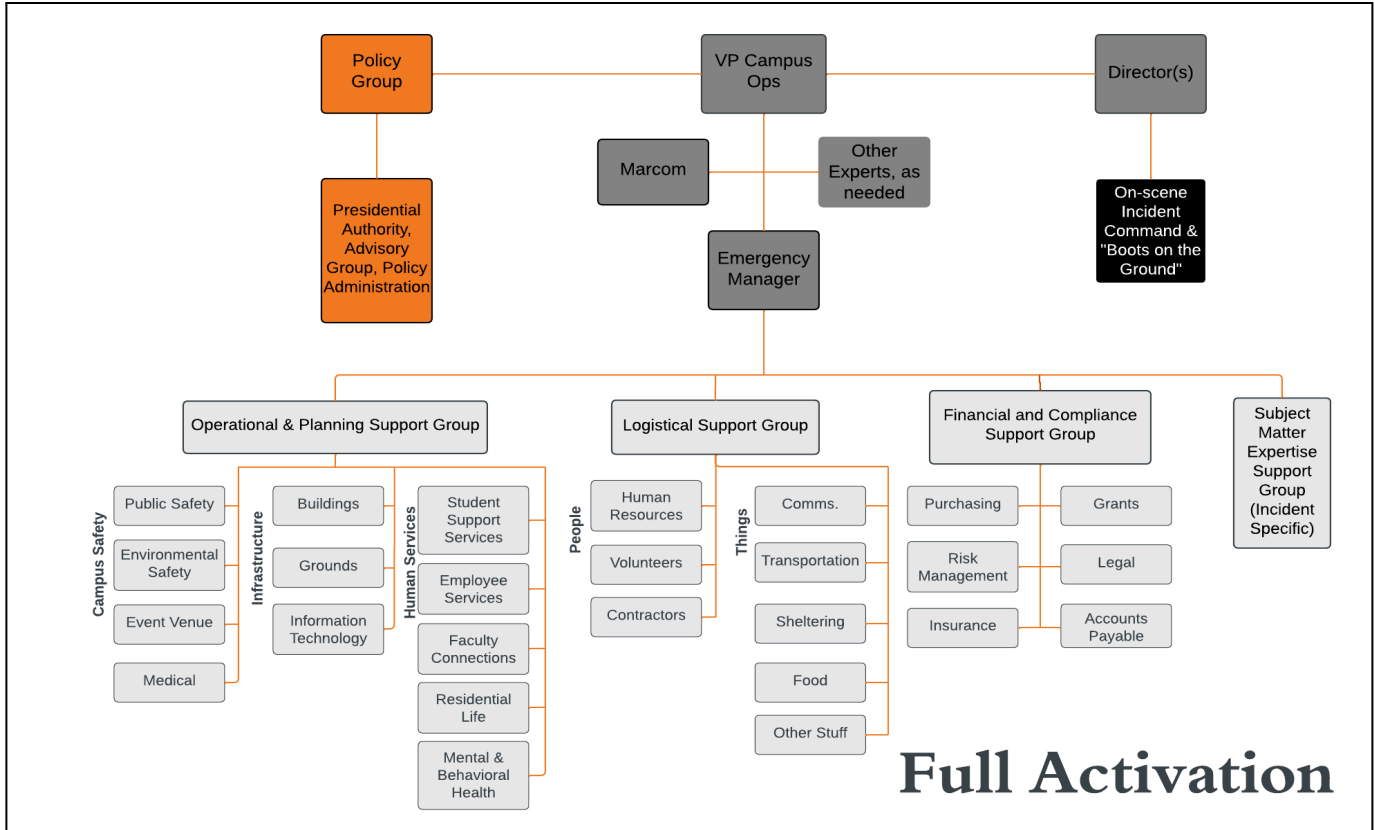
Policy Group

VP Campus Ops

Director(s)

Presidential Authority, Advisory Group, Policy Administration

Marcom

Other Experts, as needed

On-scene Incident Command & "Boots on the Ground"

Emergency Manager

Operational & Planning Support Group

Campus Safety

Public Safety

Environmental Safety

Event Venue

Medical

Infrastructure

Buildings

Grounds

Information Technology

Human Services

Student Support Services

Employee Services

Faculty Connections

Residential Life

Mental & Behavioral Health

Logistical Support Group

People

Human Resources

Volunteers

Contractors

Things

Comms.

Transportation

Sheltering

Food

Other Stuff

Financial and Compliance Support Group

Purchasing

Risk Management

Insurance

Grants

Legal

Accounts Payable

Subject Matter Expertise Support Group (Incident Specific)

Full Activation